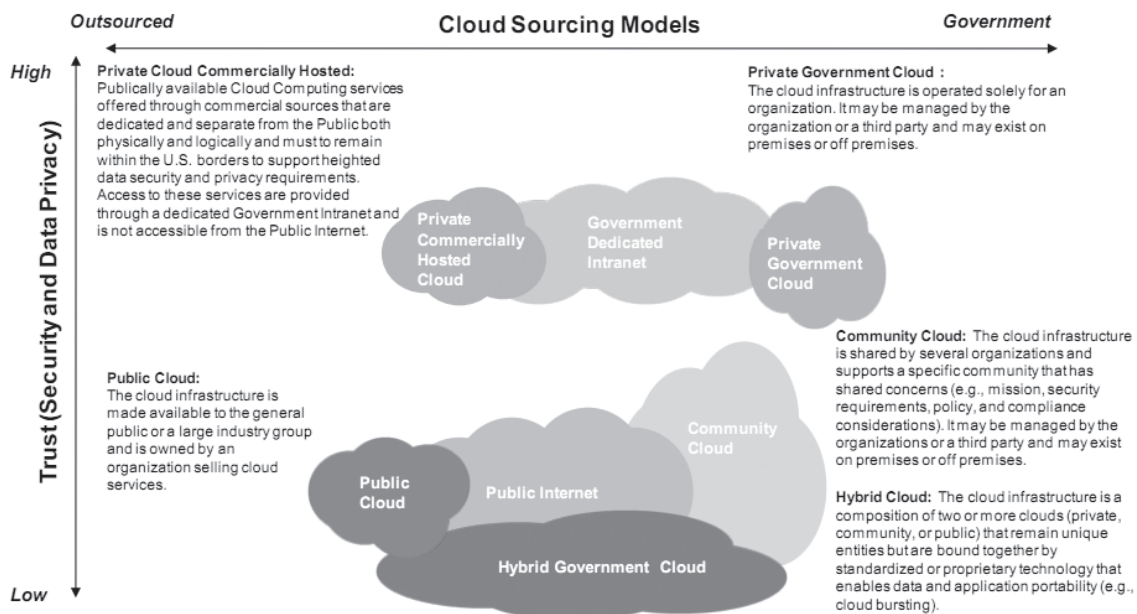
Outsourced

Cloud Sourcing Models

Government

High

Low

Trust (Security and Data Privacy)

Private Cloud Commercially Hosted: Publically available Cloud Computing services offered through commercial sources that are dedicated and separate from the Public both physically and logically and must to remain within the U.S. borders to support heighted data security and privacy requirements. Access to these services are provided through a dedicated Government Intranet and is not accessible from the Public Internet.

Private Government Cloud : The cloud infrastructure is operated solely for an organization. It may be managed by the organization or a third party and may exist on premises or off premises.

Private Commercially Hosted Cloud

Government Dedicated Intranet

Private Government Cloud

Community Cloud: The cloud infrastructure is shared by several organizations and supports a specific community that has shared concerns (e.g., mission, security requirements, policy, and compliance considerations). It may be managed by the organizations or a third party and may exist on premises or off premises.

Public Cloud: The cloud infrastructure is made available to the general public or a large industry group and is owned by an organization selling cloud services.

Community Cloud

Public Cloud

Public Internet

Hybrid Government Cloud

Hybrid Cloud: The cloud infrastructure is a composition of two or more clouds (private, community, or public) that remain unique entities but are bound together by standardized or proprietary technology that enables data and application portability (e.g., cloud bursting).